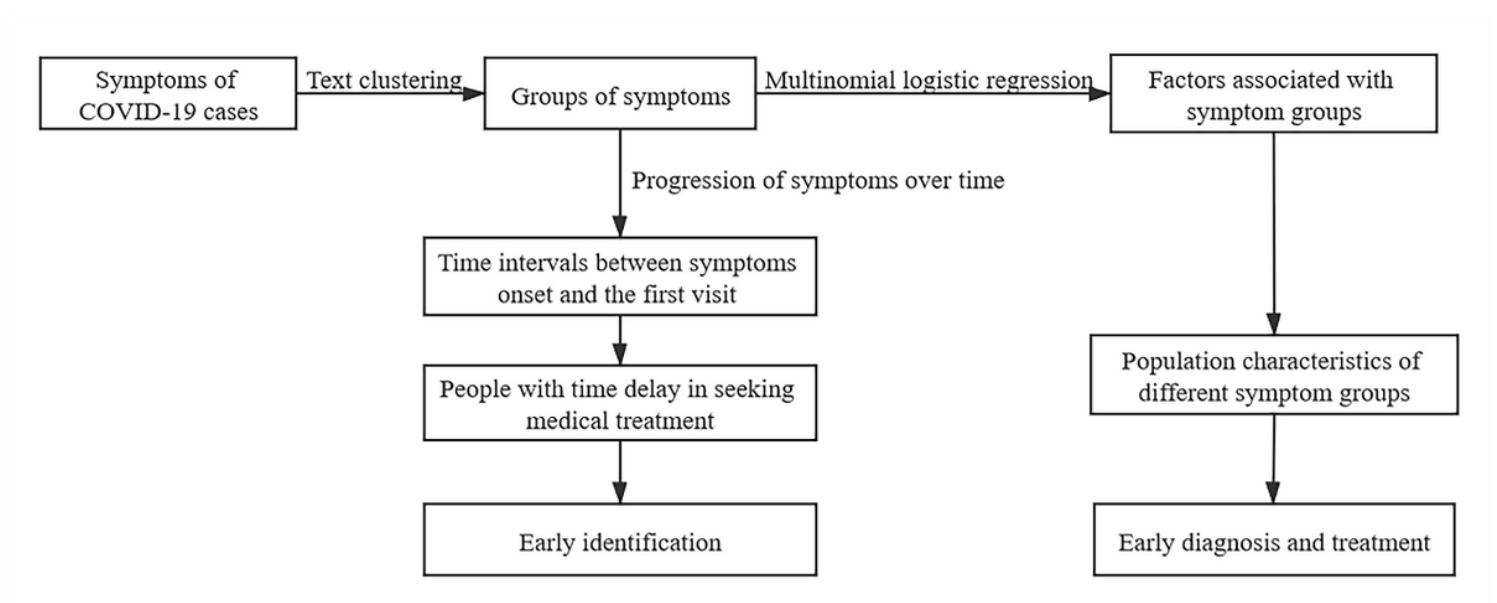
Symptoms of COVID-19 cases

Text clustering

Groups of symptoms

Multinomial logistic regression

Factors associated with symptom groups

Progression of symptoms over time

Time intervals between symptoms onset and the first visit

People with time delay in seeking medical treatment

Early identification

Population characteristics of different symptom groups

Early diagnosis and treatment